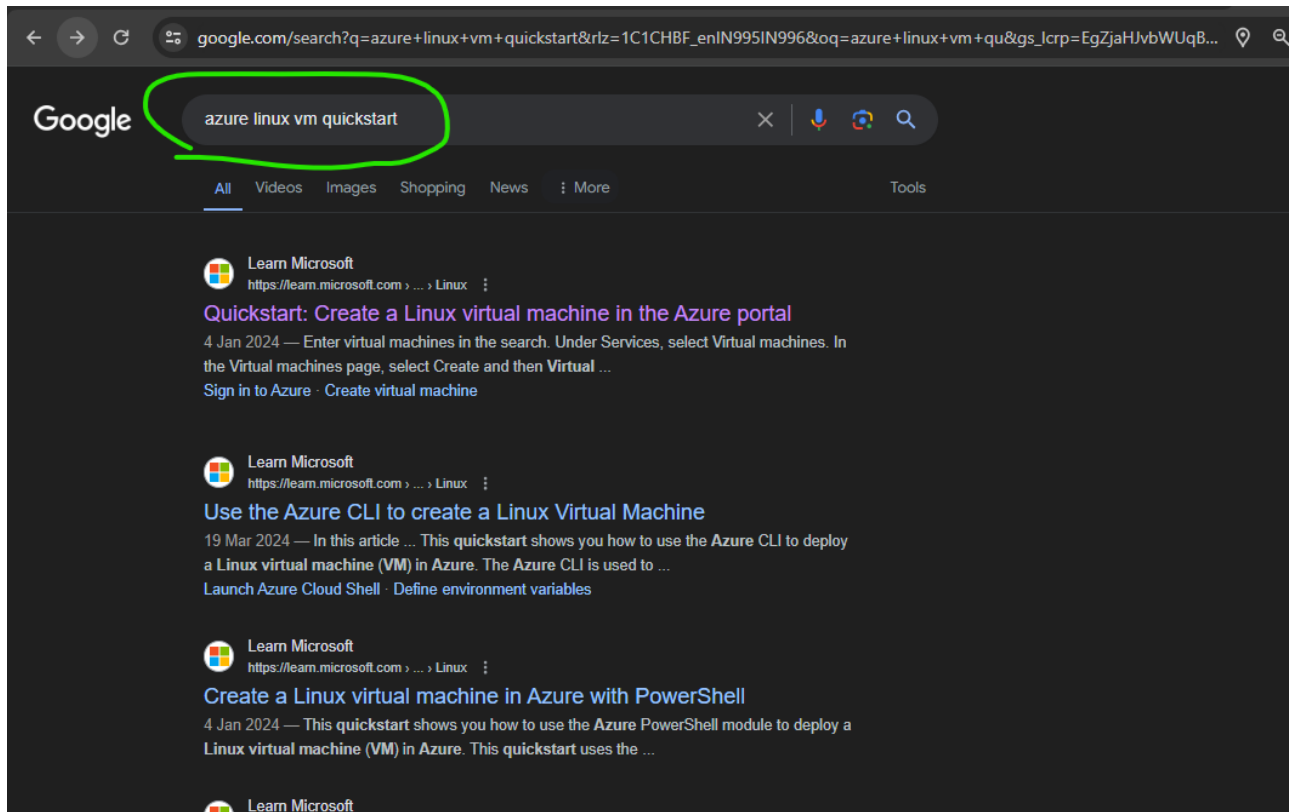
google.com/search?q=azure+linux+vm+quickstart&rlz=1C1CHBF_enIN995IN996&oq=azure+linux+vm+qu&gs_lcrp=EgZjaHJvbWUqB...

Google

azure linux vm quickstart

All Videos Images Shopping News More Tools

Learn Microsoft
https://learn.microsoft.com › ... › Linux

Quickstart: Create a Linux virtual machine in the Azure portal

4 Jan 2024 — Enter virtual machines in the search. Under Services, select Virtual machines. In the Virtual machines page, select Create and then Virtual ...

Sign in to Azure · Create virtual machine

Learn Microsoft
https://learn.microsoft.com › ... › Linux

Use the Azure CLI to create a Linux Virtual Machine

19 Mar 2024 — In this article ... This quickstart shows you how to use the Azure CLI to deploy a Linux virtual machine (VM) in Azure. The Azure CLI is used to ...

Launch Azure Cloud Shell · Define environment variables

Learn Microsoft
https://learn.microsoft.com › ... › Linux

Create a Linux virtual machine in Azure with PowerShell

4 Jan 2024 — This quickstart shows you how to use the Azure PowerShell module to deploy a Linux virtual machine (VM) in Azure. This quickstart uses the ...

Learn Microsoft